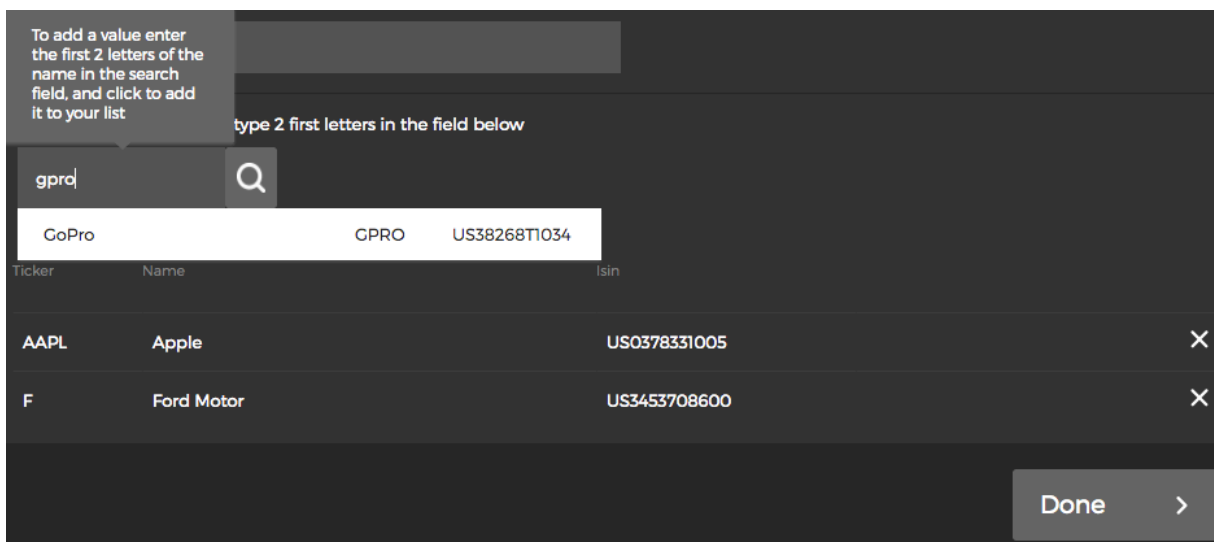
To add a value enter the first 2 letters of the name in the search field, and click to add it to your list

type 2 first letters in the field below

gpro

| GoPro | GPRO | US38268T1034 |
|---|---|---|

| Ticker | Name | Isin | |
|---|---|---|---|
| AAPL | Apple | US0378331005 | ✕ |
| F | Ford Motor | US3453708600 | ✕ |

Done >